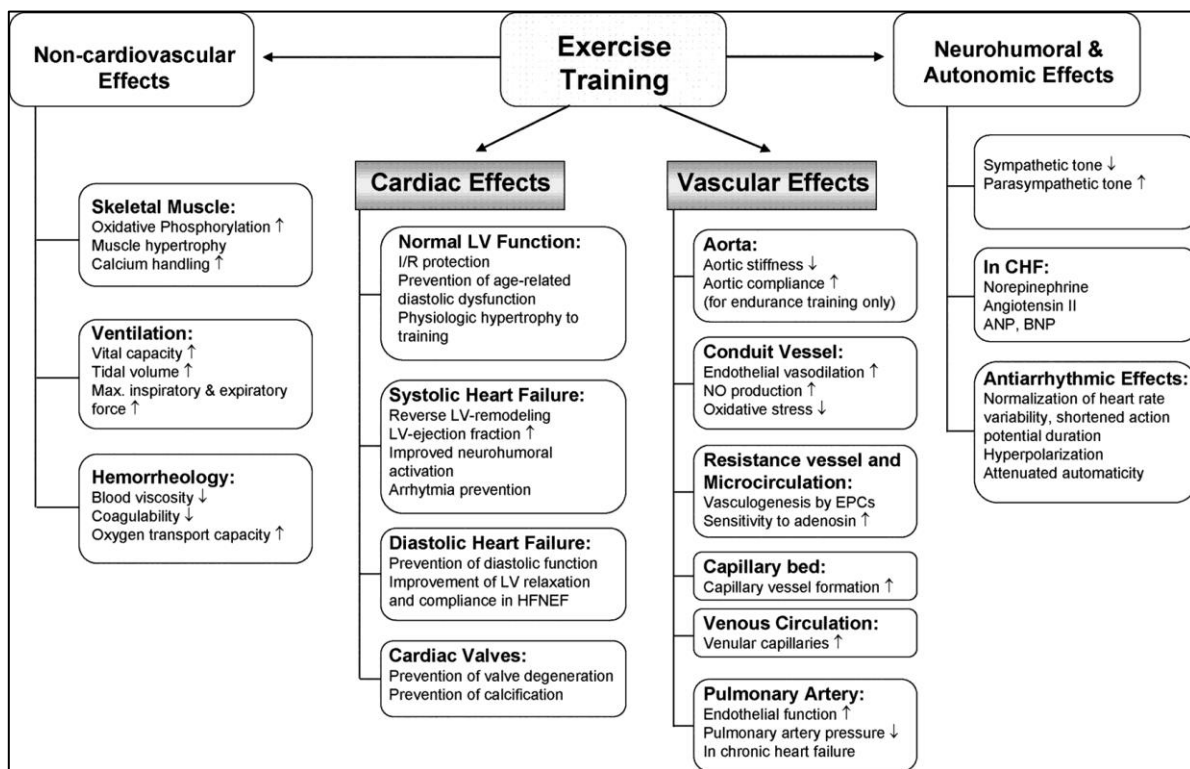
Exercise Training

Non-cardiovascular Effects

Skeletal Muscle:
Oxidative Phosphorylation ↑
Muscle hypertrophy
Calcium handling ↑

Ventilation:
Vital capacity ↑
Tidal volume ↑
Max. inspiratory & expiratory force ↑

Hemorrheology:
Blood viscosity ↓
Coagulability ↓
Oxygen transport capacity ↑

Cardiac Effects

Normal LV Function:
I/R protection
Prevention of age-related diastolic dysfunction
Physiologic hypertrophy to training

Systolic Heart Failure:
Reverse LV-remodeling
LV-ejection fraction ↑
Improved neurohumoral activation
Arrhythmia prevention

Diastolic Heart Failure:
Prevention of diastolic function
Improvement of LV relaxation and compliance in HFNEF

Cardiac Valves:
Prevention of valve degeneration
Prevention of calcification

Vascular Effects

Aorta:
Aortic stiffness ↓
Aortic compliance ↑
(for endurance training only)

Conduit Vessel:
Endothelial vasodilation ↑
NO production ↑
Oxidative stress ↓

Resistance vessel and Microcirculation:
Vasculogenesis by EPCs
Sensitivity to adenosin ↑

Capillary bed:
Capillary vessel formation ↑

Venous Circulation:
Venular capillaries ↑

Pulmonary Artery:
Endothelial function ↑
Pulmonary artery pressure ↓
In chronic heart failure

Neurohumoral & Autonomic Effects

Sympathetic tone ↓
Parasympathetic tone ↑

In CHF:
Norepinephrine
Angiotensin II
ANP, BNP

Antiarrhythmic Effects:
Normalization of heart rate variability, shortened action potential duration
Hyperpolarization
Attenuated automaticity